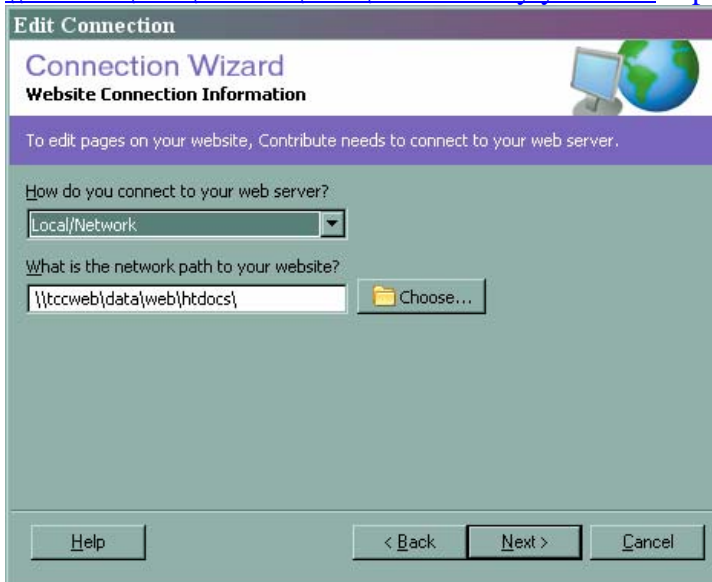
Edit Connection

Connection Wizard
Website Connection Information

To edit pages on your website, Contribute needs to connect to your web server.

How do you connect to your web server?

Local/Network

What is the network path to your website?

\\tccweb\data\web\htdocs\

Choose...

Help

< Back

Next >

Cancel